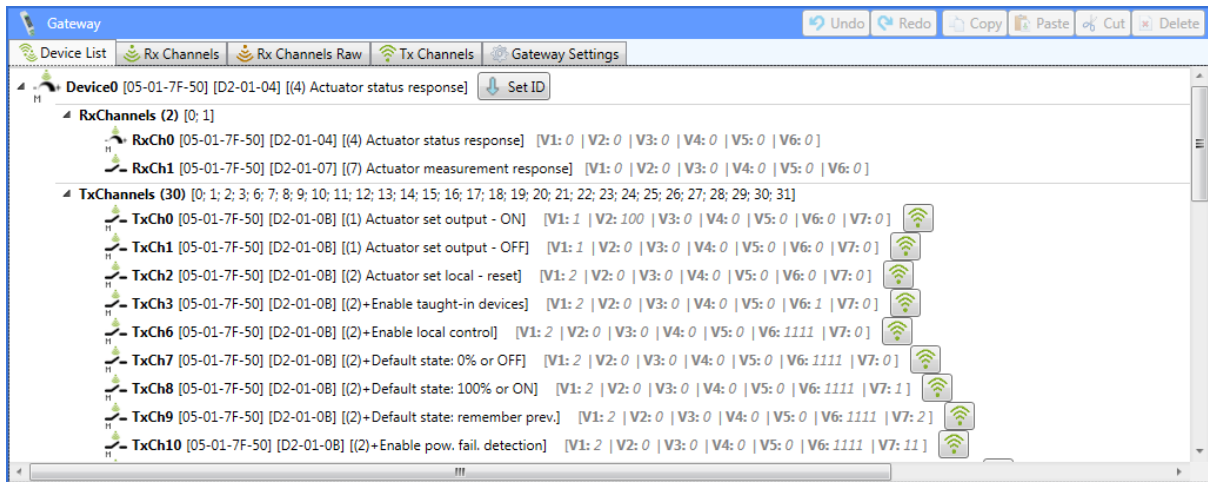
Gateway

Undo Redo Copy Paste Cut Delete

Device List | Rx Channels | Rx Channels Raw | Tx Channels | Gateway Settings

**Device0** [05-01-7F-50] [D2-01-04] [(4) Actuator status response] Set ID

**RxChannels (2)** [0; 1]

**RxCh0** [05-01-7F-50] [D2-01-04] [(4) Actuator status response] **[V1:** 0 **| V2:** 0 **| V3:** 0 **| V4:** 0 **| V5:** 0 **| V6:** 0 **]**

**RxCh1** [05-01-7F-50] [D2-01-07] [(7) Actuator measurement response] **[V1:** 0 **| V2:** 0 **| V3:** 0 **| V4:** 0 **| V5:** 0 **| V6:** 0 **]**

**TxChannels (30)** [0; 1; 2; 3; 6; 7; 8; 9; 10; 11; 12; 13; 14; 15; 16; 17; 18; 19; 20; 21; 22; 23; 24; 25; 26; 27; 28; 29; 30; 31]

**TxCh0** [05-01-7F-50] [D2-01-0B] [(1) Actuator set output - ON] **[V1:** 1 **| V2:** 100 **| V3:** 0 **| V4:** 0 **| V5:** 0 **| V6:** 0 **| V7:** 0 **]**

**TxCh1** [05-01-7F-50] [D2-01-0B] [(1) Actuator set output - OFF] **[V1:** 1 **| V2:** 0 **| V3:** 0 **| V4:** 0 **| V5:** 0 **| V6:** 0 **| V7:** 0 **]**

**TxCh2** [05-01-7F-50] [D2-01-0B] [(2) Actuator set local - reset] **[V1:** 2 **| V2:** 0 **| V3:** 0 **| V4:** 0 **| V5:** 0 **| V6:** 0 **| V7:** 0 **]**

**TxCh3** [05-01-7F-50] [D2-01-0B] [(2)+Enable taught-in devices] **[V1:** 2 **| V2:** 0 **| V3:** 0 **| V4:** 0 **| V5:** 0 **| V6:** 1 **| V7:** 0 **]**

**TxCh6** [05-01-7F-50] [D2-01-0B] [(2)+Enable local control] **[V1:** 2 **| V2:** 0 **| V3:** 0 **| V4:** 0 **| V5:** 0 **| V6:** 1111 **| V7:** 0 **]**

**TxCh7** [05-01-7F-50] [D2-01-0B] [(2)+Default state: 0% or OFF] **[V1:** 2 **| V2:** 0 **| V3:** 0 **| V4:** 0 **| V5:** 0 **| V6:** 1111 **| V7:** 0 **]**

**TxCh8** [05-01-7F-50] [D2-01-0B] [(2)+Default state: 100% or ON] **[V1:** 2 **| V2:** 0 **| V3:** 0 **| V4:** 0 **| V5:** 0 **| V6:** 1111 **| V7:** 1 **]**

**TxCh9** [05-01-7F-50] [D2-01-0B] [(2)+Default state: remember prev.] **[V1:** 2 **| V2:** 0 **| V3:** 0 **| V4:** 0 **| V5:** 0 **| V6:** 1111 **| V7:** 2 **]**

**TxCh10** [05-01-7F-50] [D2-01-0B] [(2)+Enable pow. fail. detection] **[V1:** 2 **| V2:** 0 **| V3:** 0 **| V4:** 0 **| V5:** 0 **| V6:** 1111 **| V7:** 11 **]**